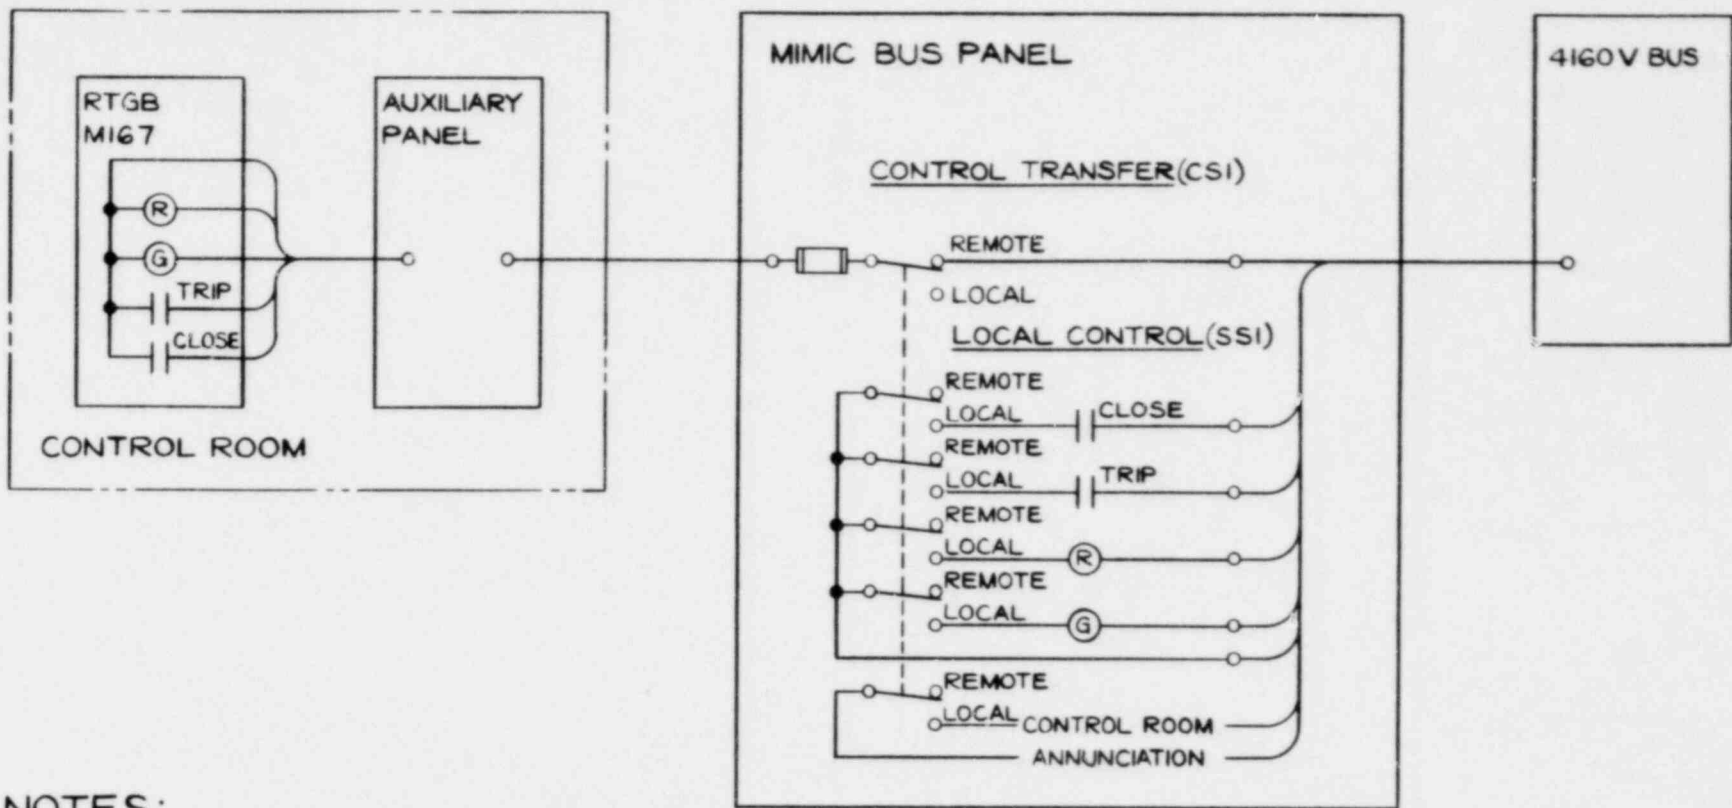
RTGB
M167

R

G

TRIP

CLOSE

AUXILIARY
PANEL

CONTROL ROOM

MIMIC BUS PANEL

CONTROL TRANSFER(CSI)

REMOTE

LOCAL

LOCAL CONTROL(SSI)

REMOTE

LOCAL

CLOSE

REMOTE

LOCAL

TRIP

REMOTE

LOCAL

R

REMOTE

LOCAL

G

REMOTE

LOCAL

CONTROL ROOM

ANNUNCIATION

4160V BUS

NOTES: